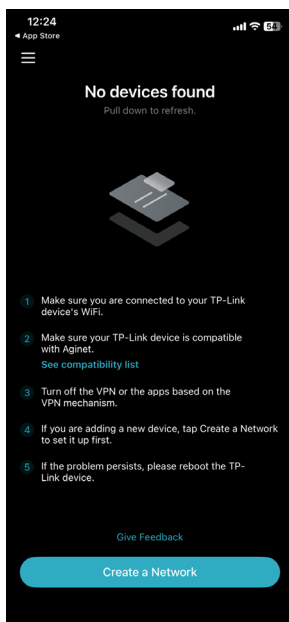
12:24
◀ App Store
64

No devices found
Pull down to refresh.

1 Make sure you are connected to your TP-Link device's WiFi.

2 Make sure your TP-Link device is compatible with Aginet.
See compatibility list

3 Turn off the VPN or the apps based on the VPN mechanism.

4 If you are adding a new device, tap Create a Network to set it up first.

5 If the problem persists, please reboot the TP-Link device.

Give Feedback

Create a Network